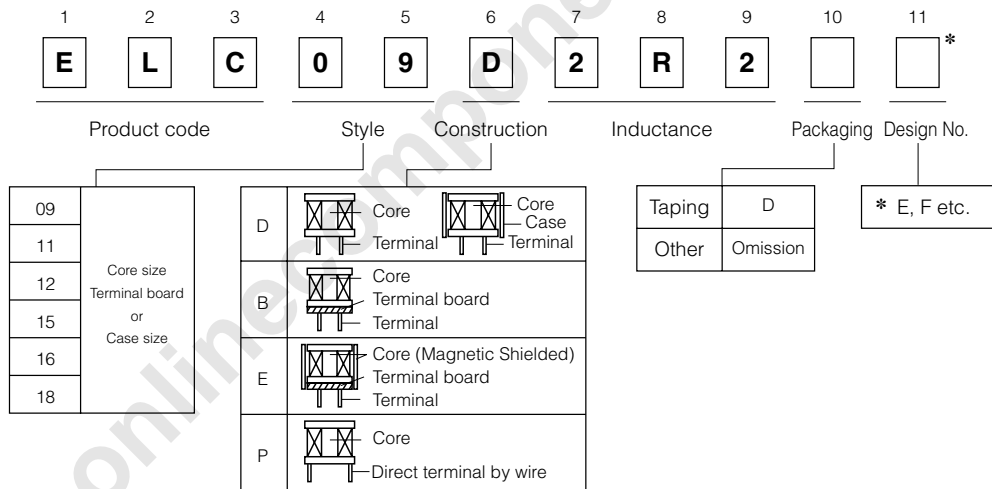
| 1 | 2 | 3 | 4 | 5 | 6 | 7 | 8 | 9 | 10 | 11 |
|---|---|---|---|---|---|---|---|---|---|---|
| E | L | C | 0 | 9 | D | 2 | R | 2 | | * |

Product code

Style

Construction

Inductance

Packaging

Design No.

| 09 | Core size Terminal board or Case size |
|---|---|
| 11 | |
| 12 | |
| 15 | |
| 16 | |
| 18 | |

| D | Core Terminal; Core Case Terminal |
|---|---|
| B | Core Terminal board Terminal |
| E | Core (Magnetic Shielded) Terminal board Terminal |
| P | Core Direct terminal by wire |

| Taping | D |
|---|---|
| Other | Omission |

* E, F etc.

onlinecomponents